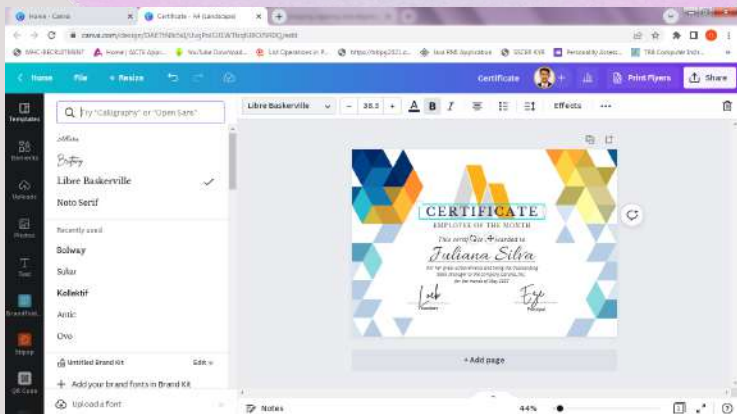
Home - Canva
Certificate - A4 (Landscape)
canva.com/design/DAE7NBcfsE/edit
MHC-RECRUITMENT
YouTube Download
https://mpp2021.c...
TRB Computer Inst...
Home
File
Resize
Certificate
Print Flyers
Share
Templates
Elements
Uploads
Photos
Text
Brand Kit
Apps
QR Code
Try "Calligraphy" or "Open Sans"
Brittany
Libre Baskerville
Noto Serif
Recently used
Bolway
Sulur
Kollektif
Antic
Oxo
Untitled Brand Kit
Edit
Add your brand fonts in Brand Kit
Upload a font
Libre Baskerville
38.3
Effects
CERTIFICATE
EMPLOYEE OF THE MONTH
This certificate is awarded to
Juliana Silva
for her great achievements and being the outstanding sales manager in the company Canva, Inc. for the month of May, 2022
Founder
Principal
+ Add page
Notes
44%